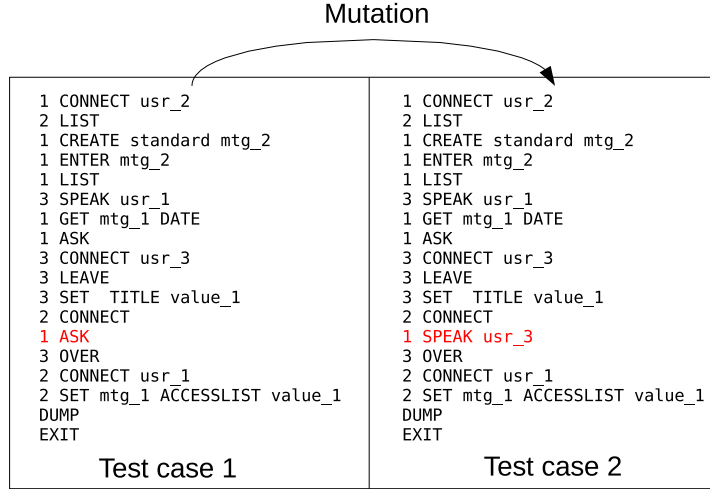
Mutation

1 CONNECT usr_2
2 LIST
1 CREATE standard mtg_2
1 ENTER mtg_2
1 LIST
3 SPEAK usr_1
1 GET mtg_1 DATE
1 ASK
3 CONNECT usr_3
3 LEAVE
3 SET TITLE value_1
2 CONNECT
1 ASK
3 OVER
2 CONNECT usr_1
2 SET mtg_1 ACCESSLIST value_1
DUMP
EXIT

Test case 1

1 CONNECT usr_2
2 LIST
1 CREATE standard mtg_2
1 ENTER mtg_2
1 LIST
3 SPEAK usr_1
1 GET mtg_1 DATE
1 ASK
3 CONNECT usr_3
3 LEAVE
3 SET TITLE value_1
2 CONNECT
1 SPEAK usr_3
3 OVER
2 CONNECT usr_1
2 SET mtg_1 ACCESSLIST value_1
DUMP
EXIT

Test case 2